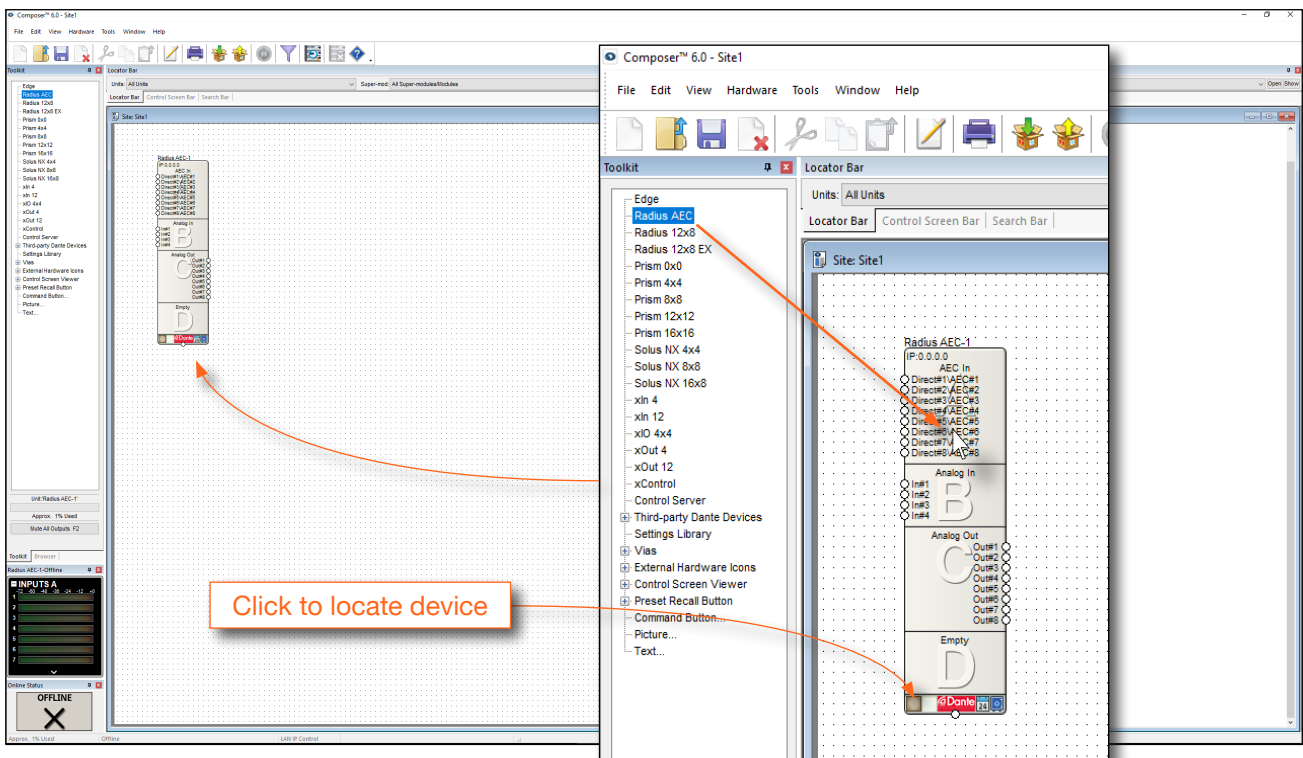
Composer™ 6.0 - Site1

File Edit View Hardware Tools Window Help

Toolkit

Locator Bar

Units: All Units

Super-mod: All Super-modules/Modules

Open Show

Locator Bar Control Screen Bar Search Bar

Site: Site1

Edge
Radius AEC
Radius 12x8
Radius 12x8 EX
Prism 0x0
Prism 4x4
Prism 8x8
Prism 12x12
Prism 16x16
Solus NX 4x4
Solus NX 8x8
Solus NX 16x8
xIn 4
xIn 12
xIO 4x4
xOut 4
xOut 12
xControl
Control Server
Third-party Dante Devices
Settings Library
Vias
External Hardware Icons
Control Screen Viewer
Preset Recall Button
Command Button...
Picture...
Text...

Unit:'Radius AEC-1'
Approx. 1% Used
Mute All Outputs F2

Toolkit Browser

Radius AEC-1-Offline

INPUTS A
-72 -60 -48 -36 -24 -12 +0
1
2
3
4
5
6
7

Online Status
OFFLINE

Approx. 1% Used Offline LAN IP Control

Radius AEC-1
IP:0.0.0.0
AEC In
Direct#1 AEC#1
Direct#2 AEC#2
Direct#3 AEC#3
Direct#4 AEC#4
Direct#5 AEC#5
Direct#6 AEC#6
Direct#7 AEC#7
Direct#8 AEC#8
Analog In
In#1
In#2
In#3
In#4
B
Analog Out
Out#1
Out#2
Out#3
Out#4
Out#5
Out#6
Out#7
Out#8
C
Empty
D
Dante 24

Click to locate device